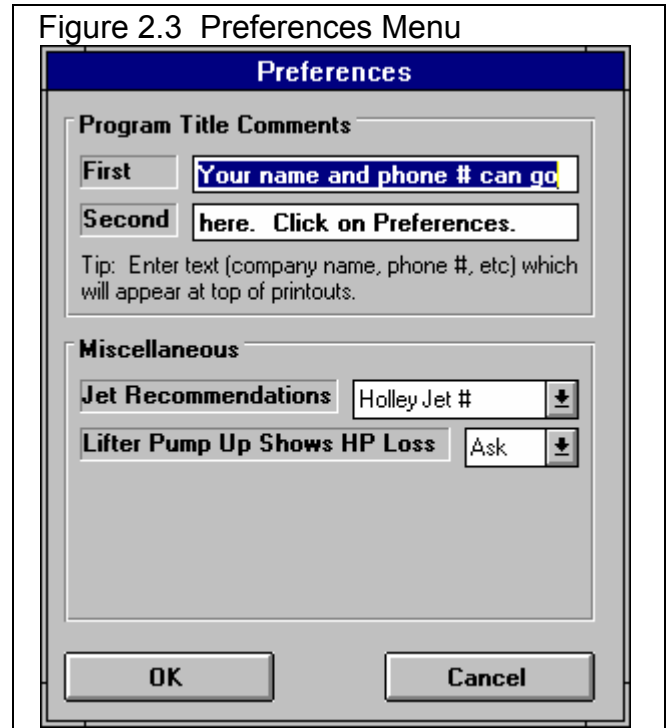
Figure 2.3 Preferences Menu

Preferences

Program Title Comments

First
Your name and phone # can go

Second
here. Click on Preferences.

Tip: Enter text (company name, phone #, etc) which will appear at top of printouts.

Miscellaneous

Jet Recommendations
Holley Jet #

Lifter Pump Up Shows HP Loss
Ask

OK

Cancel